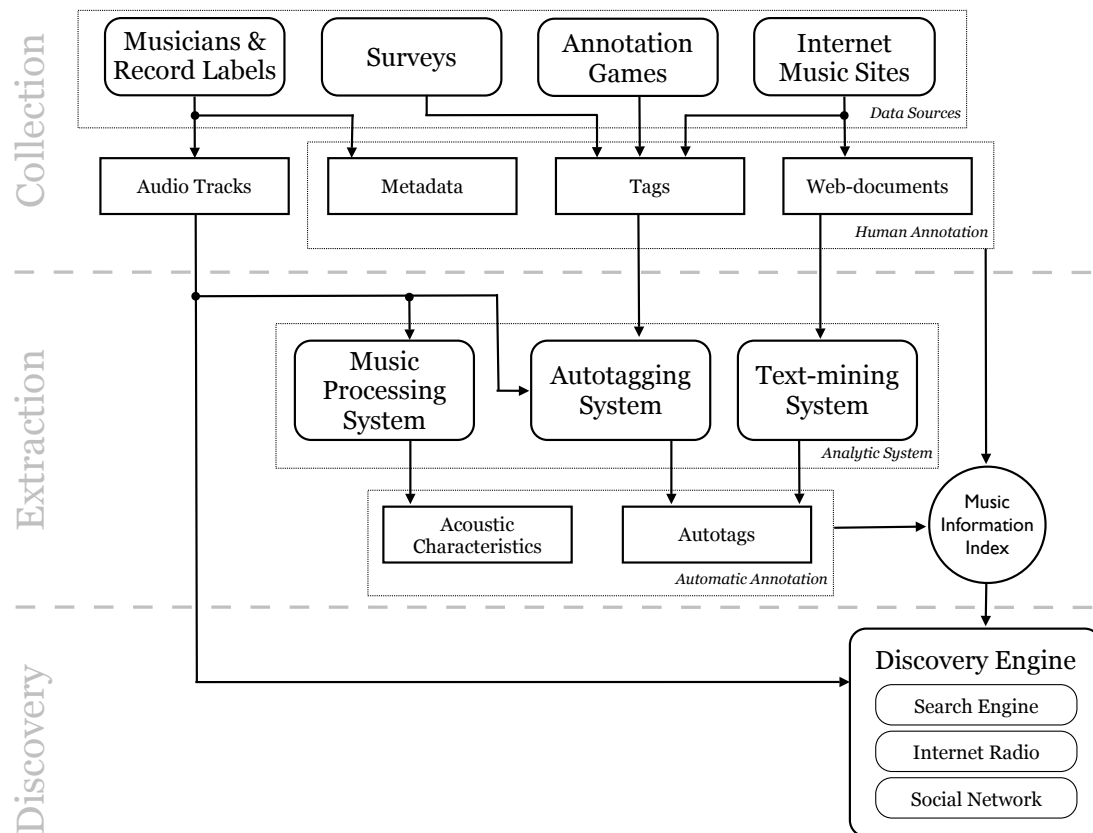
Collection

Musicians & Record Labels

Surveys

Annotation Games

Internet Music Sites

Data Sources

Audio Tracks

Metadata

Tags

Web-documents

Human Annotation

Extraction

Music Processing System

Autotagging System

Text-mining System

Analytic System

Acoustic Characteristics

Autotags

Automatic Annotation

Music Information Index

Discovery

Discovery Engine

Search Engine

Internet Radio

Social Network